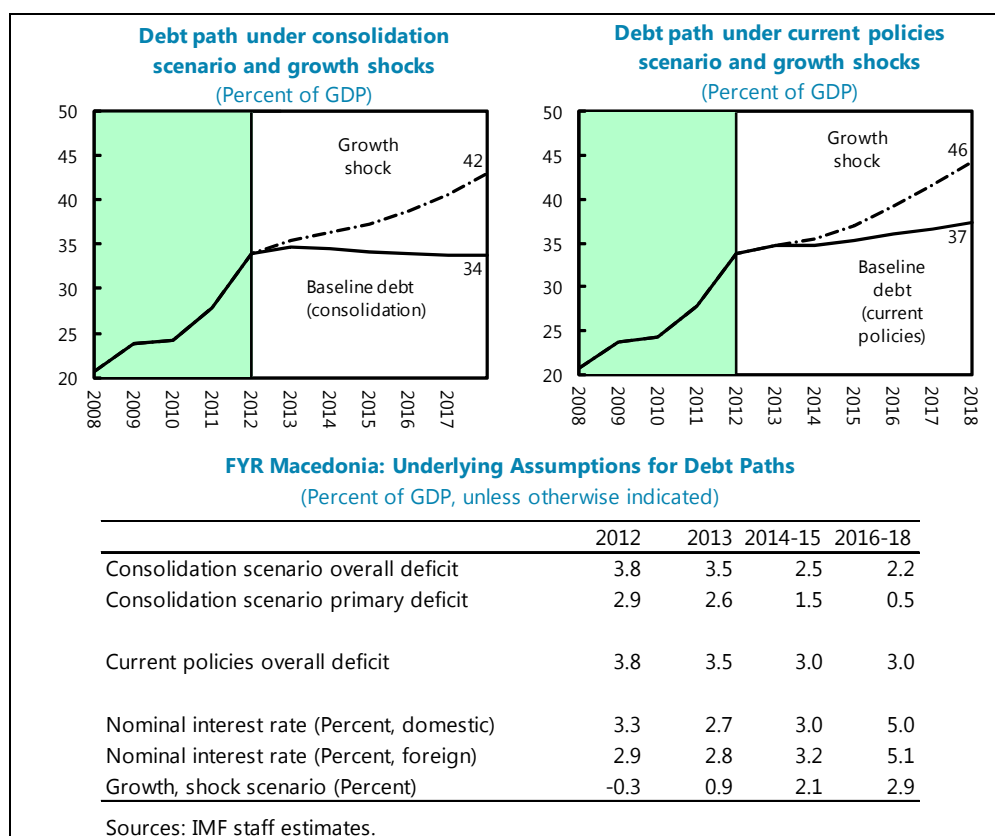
Debt path under consolidation scenario and growth shocks
(Percent of GDP)

50
45
40
35
30
25
20

Growth shock

42

34

Baseline debt (consolidation)

2008
2009
2010
2011
2012
2013
2014
2015
2016
2017

Debt path under current policies scenario and growth shocks
(Percent of GDP)

50
45
40
35
30
25
20

Growth shock

46

37

Baseline debt (current policies)

2008
2009
2010
2011
2012
2013
2014
2015
2016
2017
2018

FYR Macedonia: Underlying Assumptions for Debt Paths
(Percent of GDP, unless otherwise indicated)

| | 2012 | 2013 | 2014-15 | 2016-18 |
|---|---|---|---|---|
| Consolidation scenario overall deficit | 3.8 | 3.5 | 2.5 | 2.2 |
| Consolidation scenario primary deficit | 2.9 | 2.6 | 1.5 | 0.5 |
| | | | | |
| Current policies overall deficit | 3.8 | 3.5 | 3.0 | 3.0 |
| | | | | |
| Nominal interest rate (Percent, domestic) | 3.3 | 2.7 | 3.0 | 5.0 |
| Nominal interest rate (Percent, foreign) | 2.9 | 2.8 | 3.2 | 5.1 |
| Growth, shock scenario (Percent) | -0.3 | 0.9 | 2.1 | 2.9 |

Sources: IMF staff estimates.